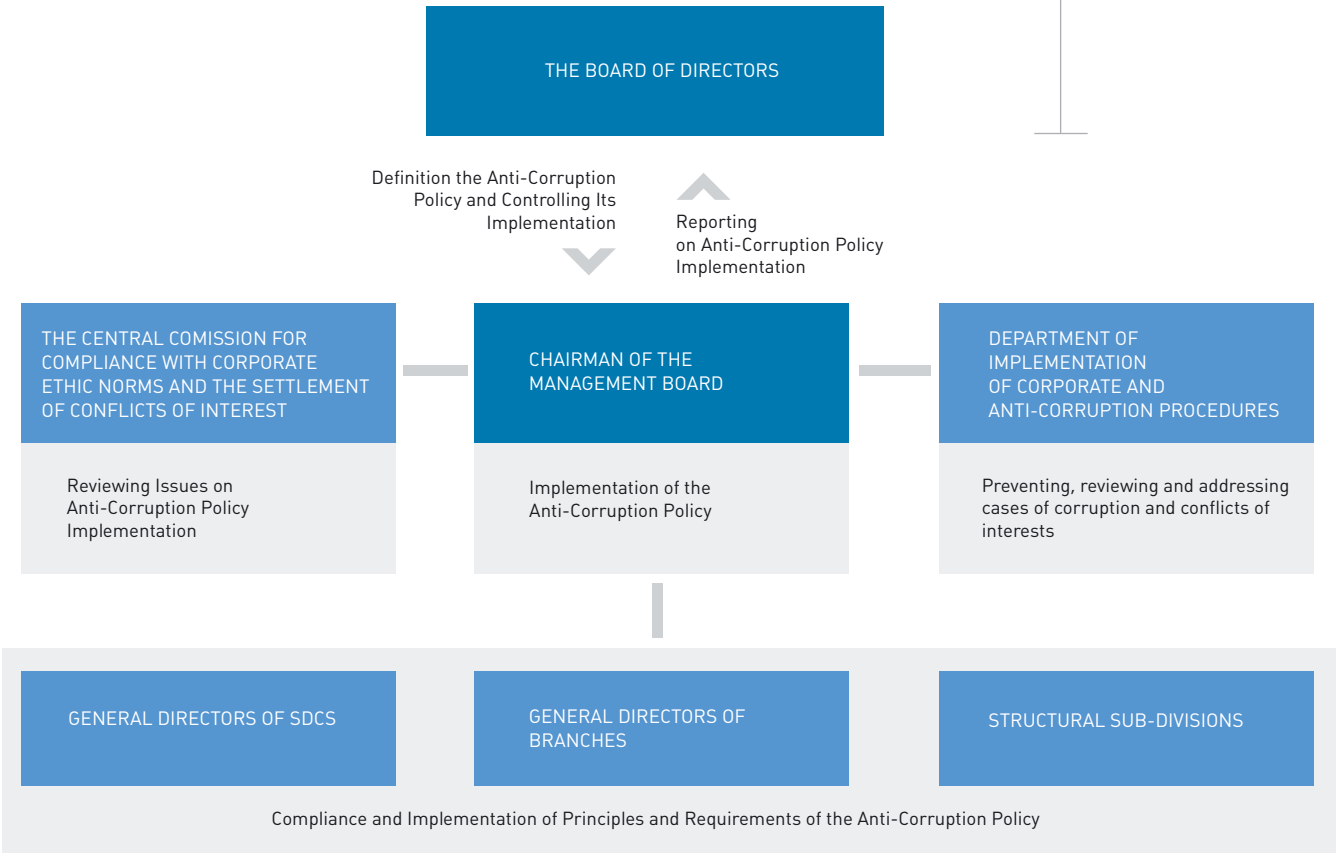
THE BOARD OF DIRECTORS

Definition the Anti-Corruption Policy and Controlling Its Implementation

Reporting on Anti-Corruption Policy Implementation

THE CENTRAL COMISSION FOR COMPLIANCE WITH CORPORATE ETHIC NORMS AND THE SETTLEMENT OF CONFLICTS OF INTEREST

Reviewing Issues on Anti-Corruption Policy Implementation

CHAIRMAN OF THE MANAGEMENT BOARD

Implementation of the Anti-Corruption Policy

DEPARTMENT OF IMPLEMENTATION OF CORPORATE AND ANTI-CORRUPTION PROCEDURES

Preventing, reviewing and addressing cases of corruption and conflicts of interests

GENERAL DIRECTORS OF SDCS

GENERAL DIRECTORS OF BRANCHES

STRUCTURAL SUB-DIVISIONS

Compliance and Implementation of Principles and Requirements of the Anti-Corruption Policy